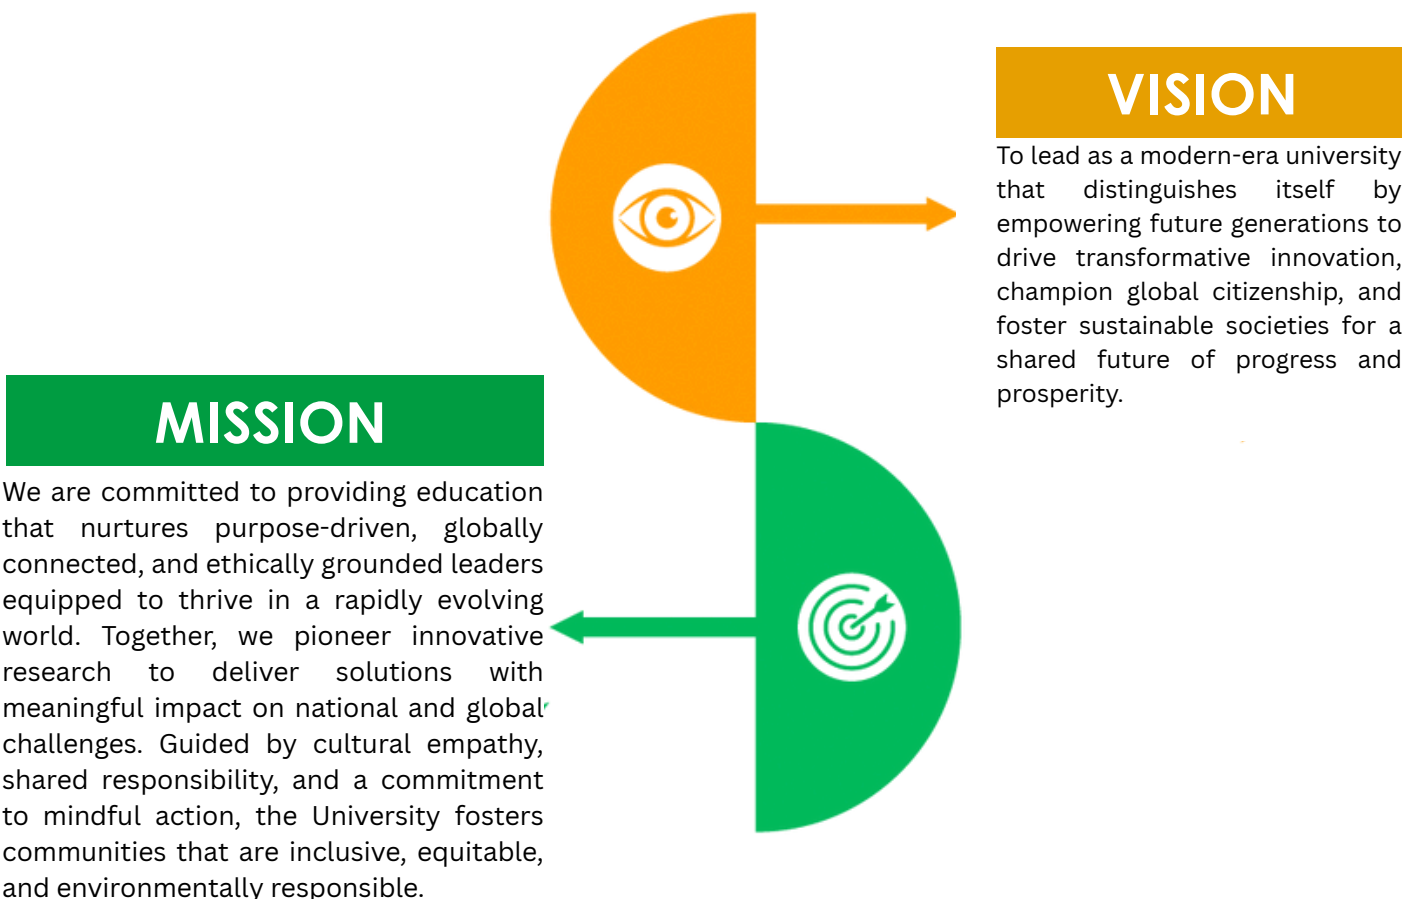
VISION

To lead as a modern-era university that distinguishes itself by empowering future generations to drive transformative innovation, champion global citizenship, and foster sustainable societies for a shared future of progress and prosperity.

MISSION

We are committed to providing education that nurtures purpose-driven, globally connected, and ethically grounded leaders equipped to thrive in a rapidly evolving world. Together, we pioneer innovative research to deliver solutions with meaningful impact on national and global challenges. Guided by cultural empathy, shared responsibility, and a commitment to mindful action, the University fosters communities that are inclusive, equitable, and environmentally responsible.